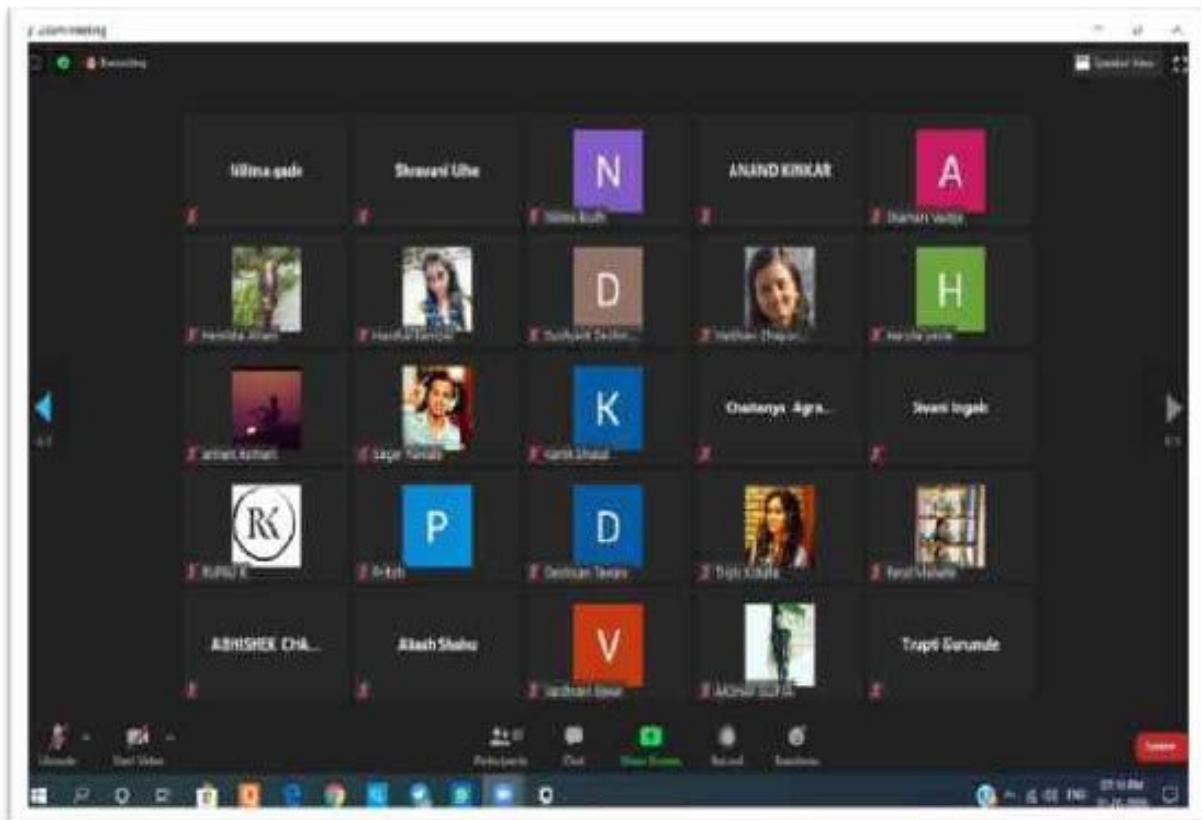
Zoom Meeting

Recording

Speaker View

Nilima gade

Shravani Ulhe

N

Nilima Budh

ANAND KINKAR

A

Shamini Vaidya

Hemlata Aitam

Harshali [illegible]

D

Dushyant Deshm...

Vaibhavi Dhapse...

H

Harsha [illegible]

Aniket Kothari

Sagar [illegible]

K

Kartik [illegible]

Chaitanya Agra...

Sivani Ingale

RK

Rohit K

P

Pritish

D

Darshan Tayade

Tripti Kokate

Payal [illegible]

ABHISHEK CHA...

Akash Shahu

V

Vaishnavi Ijasar

AKSHAY GUPTA

Trapti Gurunule

Unmute

Start Video

Participants

Chat

Share Screen

Record

Reactions

Leave

ENG